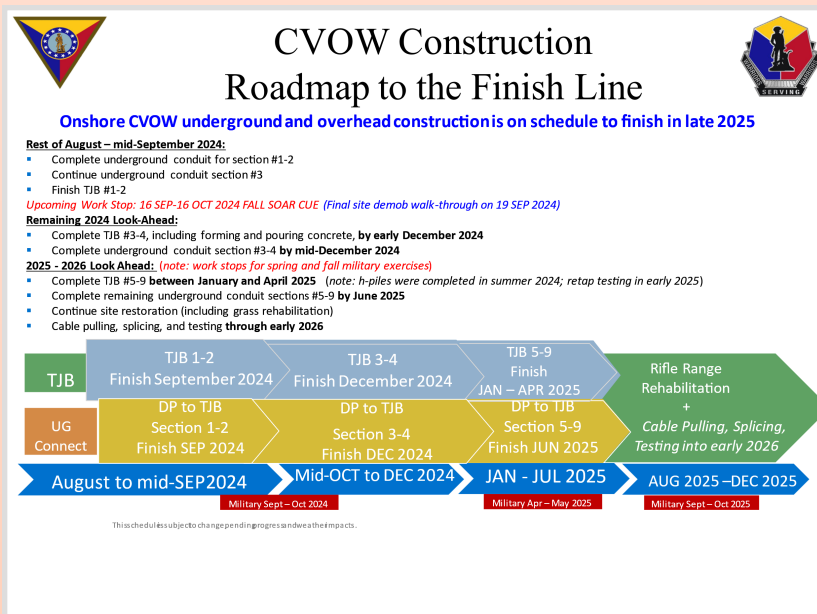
CVOW Construction
Roadmap to the Finish Line

Onshore CVOW underground and overhead construction is on schedule to finish in late 2025

Rest of August – mid-September 2024:
- Complete underground conduit for section #1-2
- Continue underground conduit section #3
- Finish TJB #1-2

Upcoming Work Stop: 16 SEP-16 OCT 2024 FALL SOAR CUE (Final site demob walk-through on 19 SEP 2024)

Remaining 2024 Look-Ahead:
- Complete TJB #3-4, including forming and pouring concrete, by early December 2024
- Complete underground conduit section #3-4 by mid-December 2024

2025 - 2026 Look Ahead: (note: work stops for spring and fall military exercises)
- Complete TJB #5-9 between January and April 2025 (note: h-piles were completed in summer 2024; retap testing in early 2025)
- Complete remaining underground conduit sections #5-9 by June 2025
- Continue site restoration (including grass rehabilitation)
- Cable pulling, splicing, and testing through early 2026

TJB
TJB 1-2 Finish September 2024
TJB 3-4 Finish December 2024
TJB 5-9 Finish JAN – APR 2025
Rifle Range Rehabilitation + Cable Pulling, Splicing, Testing into early 2026

UG Connect
DP to TJB Section 1-2 Finish SEP 2024
DP to TJB Section 3-4 Finish DEC 2024
DP to TJB Section 5-9 Finish JUN 2025

August to mid-SEP2024
Mid-OCT to DEC 2024
JAN - JUL 2025
AUG 2025 –DEC 2025

Military Sept – Oct 2024
Military Apr – May 2025
Military Sept – Oct 2025

This schedule is subject to change pending progress and weather impacts.